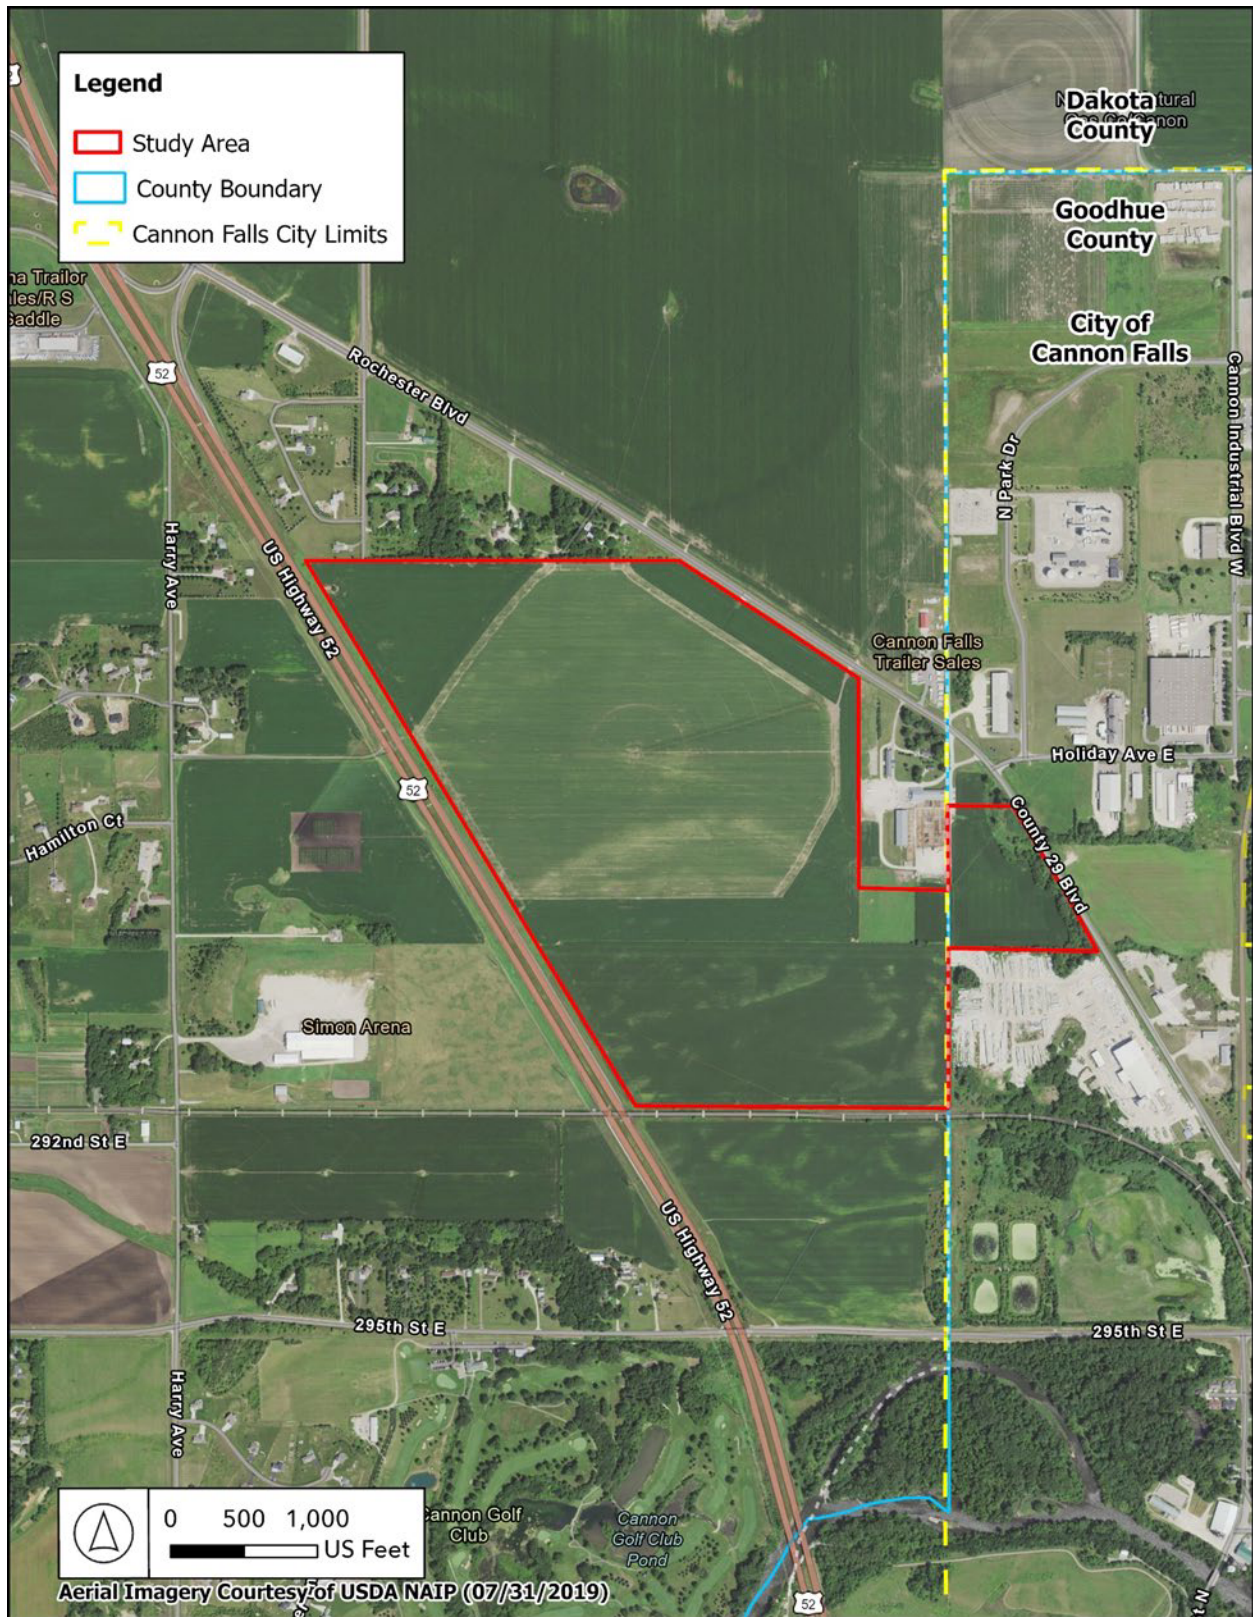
Legend
Study Area
County Boundary
Cannon Falls City Limits

Dakota County
Goodhue County
City of Cannon Falls
Cannon Industrial Blvd W
N Park Dr
Holiday Ave E
County 29 Blvd
Cannon Falls Trailer Sales
Rochester Blvd
US Highway 52
52
Harry Ave
Hamilton Ct
Simon Arena
292nd St E
295th St E
295th St E
US Highway 52
Harry Ave
Cannon Golf Club
Cannon Golf Club Pond
52
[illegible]a Trailor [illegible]les/R S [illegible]addle

0 500 1,000
US Feet
Aerial Imagery Courtesy of USDA NAIP (07/31/2019)